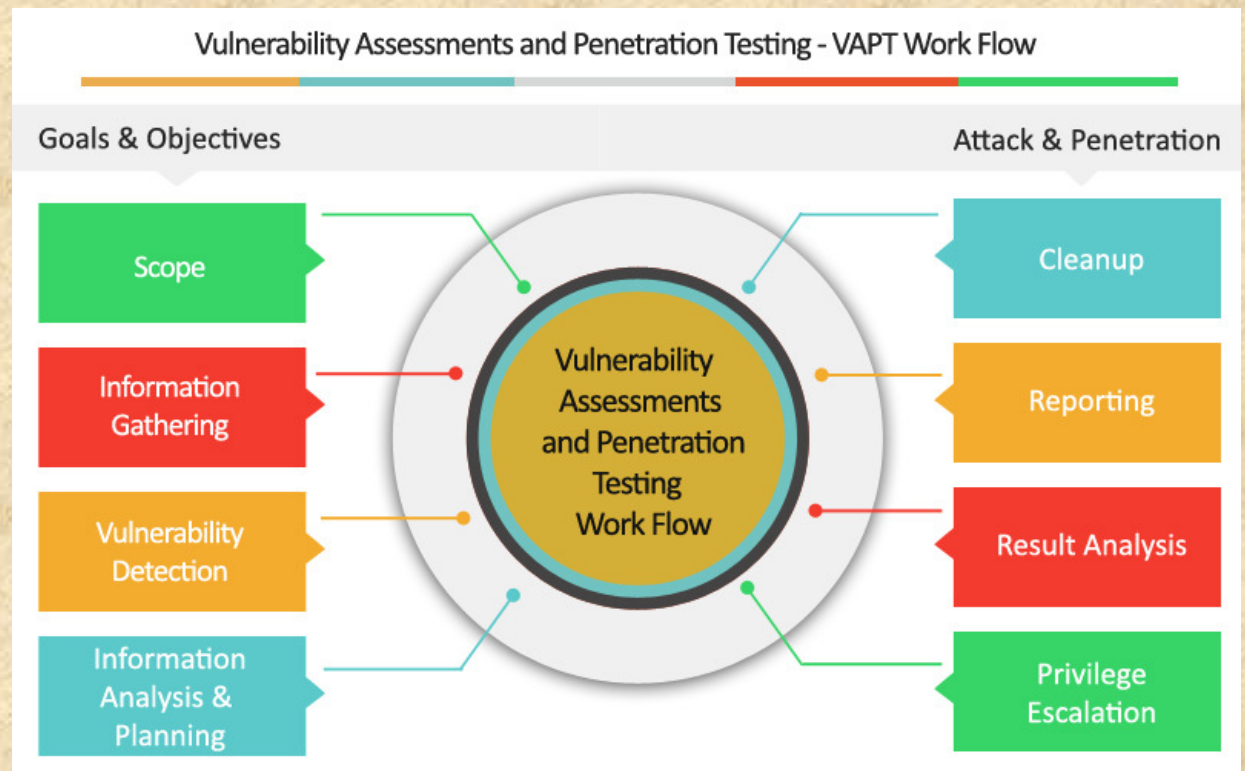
Vulnerability Assessments and Penetration Testing - VAPT Work Flow

Goals & Objectives

Attack & Penetration

Scope

Information Gathering

Vulnerability Detection

Information Analysis & Planning

Vulnerability Assessments and Penetration Testing Work Flow

Cleanup

Reporting

Result Analysis

Privilege Escalation